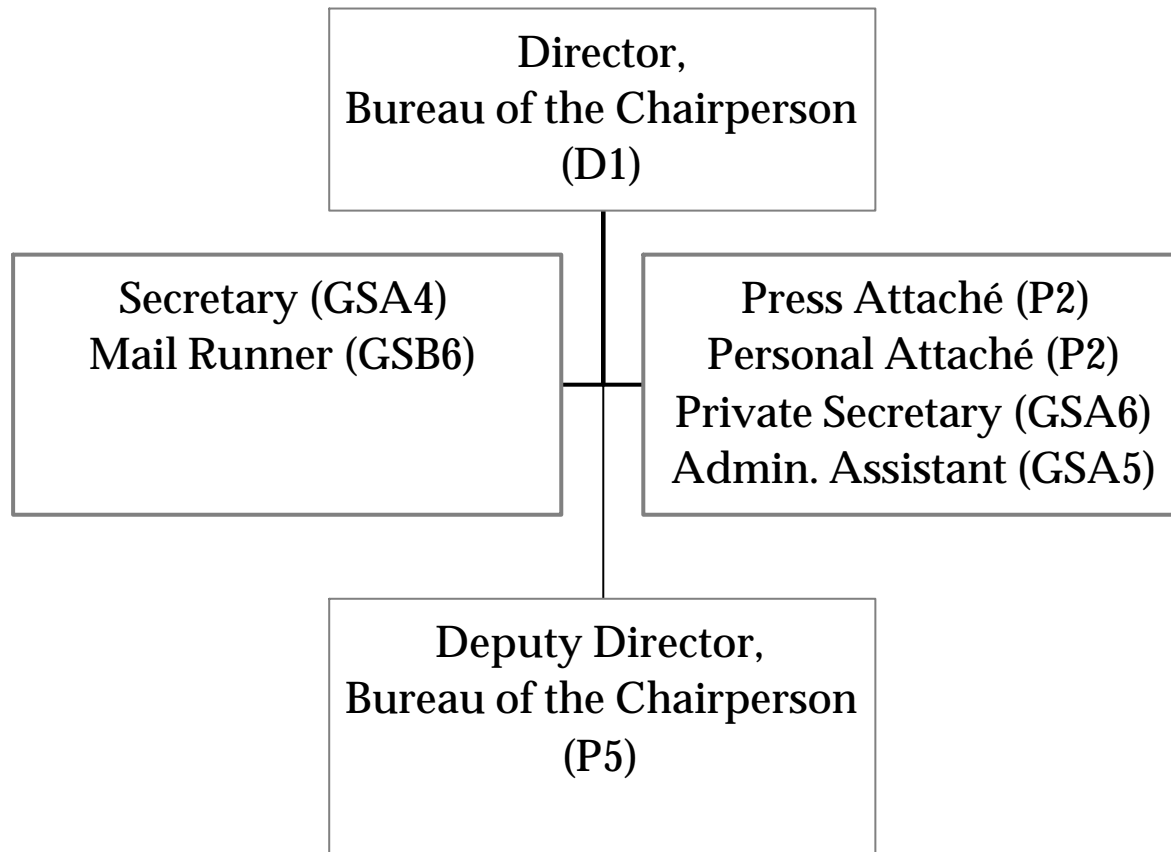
Director,
Bureau of the Chairperson
(D1)

Secretary (GSA4)
Mail Runner (GSB6)

Press Attaché (P2)
Personal Attaché (P2)
Private Secretary (GSA6)
Admin. Assistant (GSA5)

Deputy Director,
Bureau of the Chairperson
(P5)